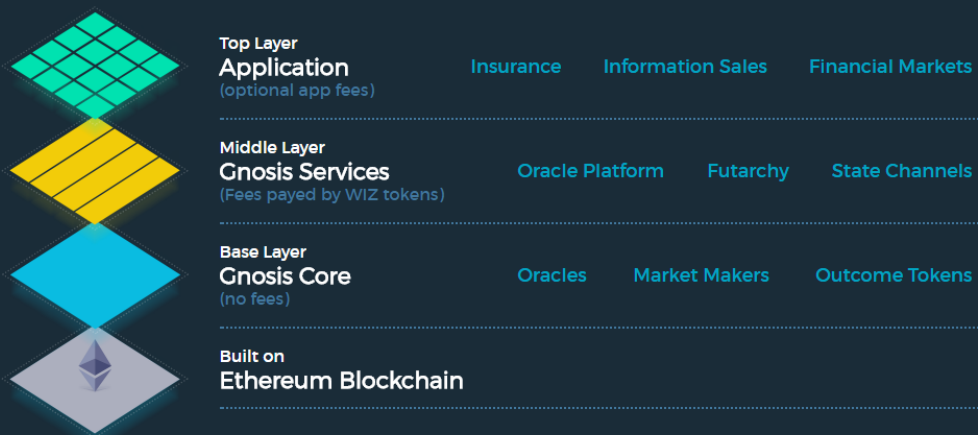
Top Layer
Application
(optional app fees)

Insurance Information Sales Financial Markets

Middle Layer
Gnosis Services
(Fees payed by WIZ tokens)

Oracle Platform Futarchy State Channels

Base Layer
Gnosis Core
(no fees)

Oracles Market Makers Outcome Tokens

Built on
Ethereum Blockchain